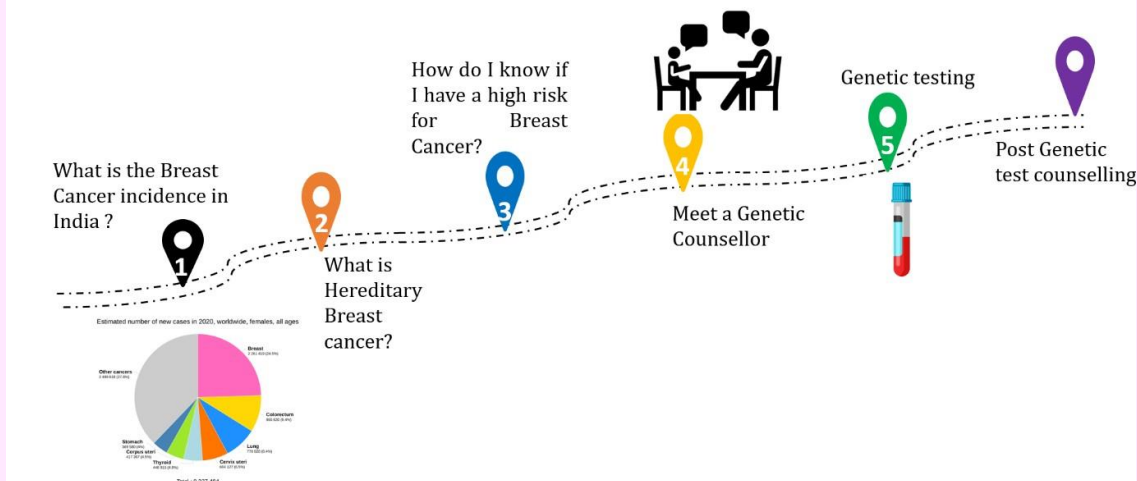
What is the Breast Cancer incidence in India ?

1

Estimated number of new cases in 2020, worldwide, females, all ages

Breast
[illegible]

Other cancers
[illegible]

Colorectum
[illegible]

Lung
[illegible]

Stomach
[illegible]

Corpus uteri
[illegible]

Thyroid
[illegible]

Cervix uteri
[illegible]

Total : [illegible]

2

What is Hereditary Breast cancer?

How do I know if I have a high risk for Breast Cancer?

3

4

Meet a Genetic Counsellor

Genetic testing

5

Post Genetic test counselling